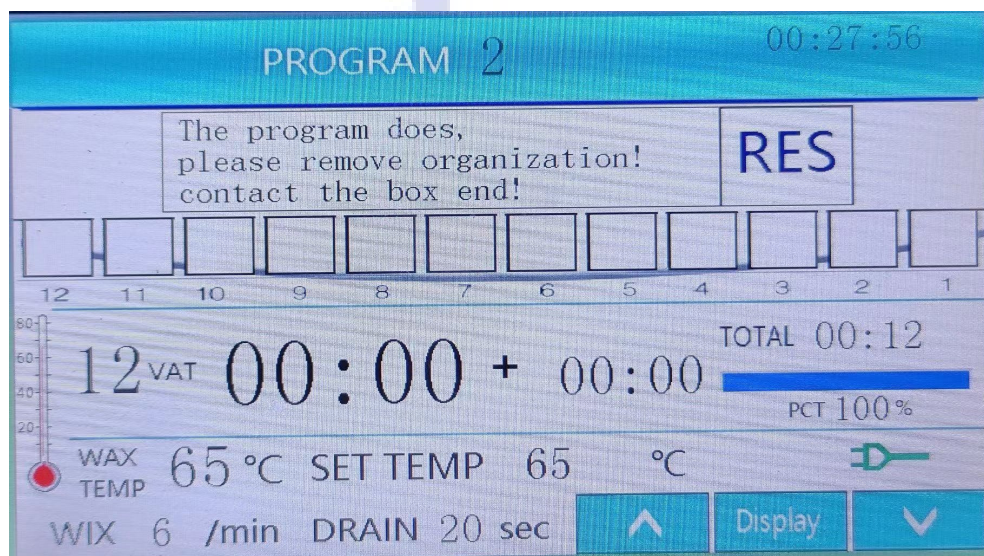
PROGRAM 2

00:27:56

The program does,
please remove organization!
contact the box end!

RES

12 11 10 9 8 7 6 5 4 3 2 1

80
60
40
20

12 VAT 00:00 + 00:00

TOTAL 00:12

PCT 100%

WAX TEMP 65 °C SET TEMP 65 °C

WIX 6 /min DRAIN 20 sec

Display